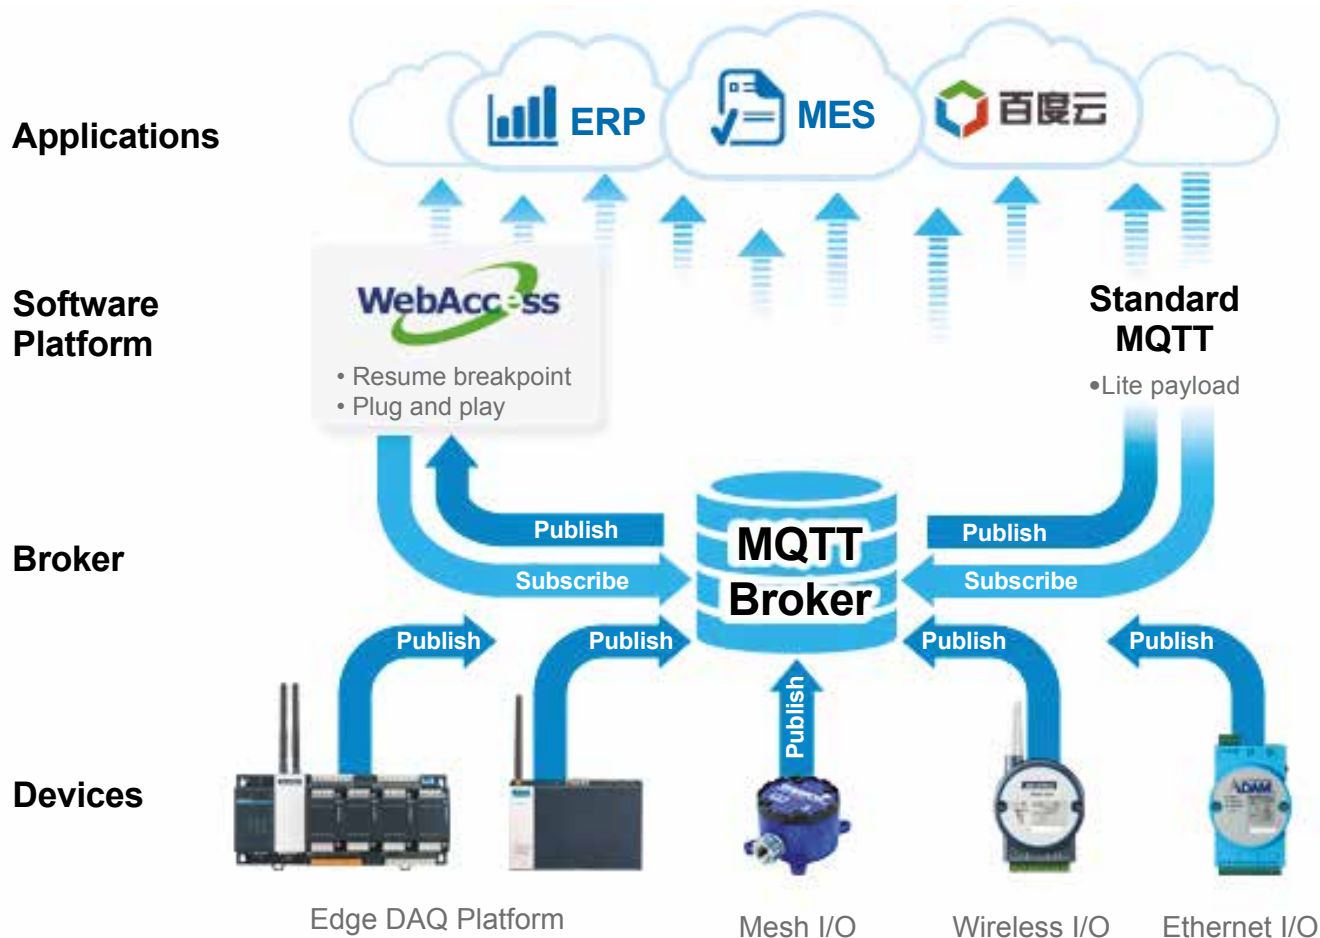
Applications

ERP

MES

百度云

Software Platform

WebAccess

• Resume breakpoint
• Plug and play

Standard MQTT

•Lite payload

Broker

Publish

Subscribe

MQTT Broker

Publish

Subscribe

Publish

Publish

Publish

Publish

Publish

Devices

Edge DAQ Platform

Mesh I/O

Wireless I/O

Ethernet I/O